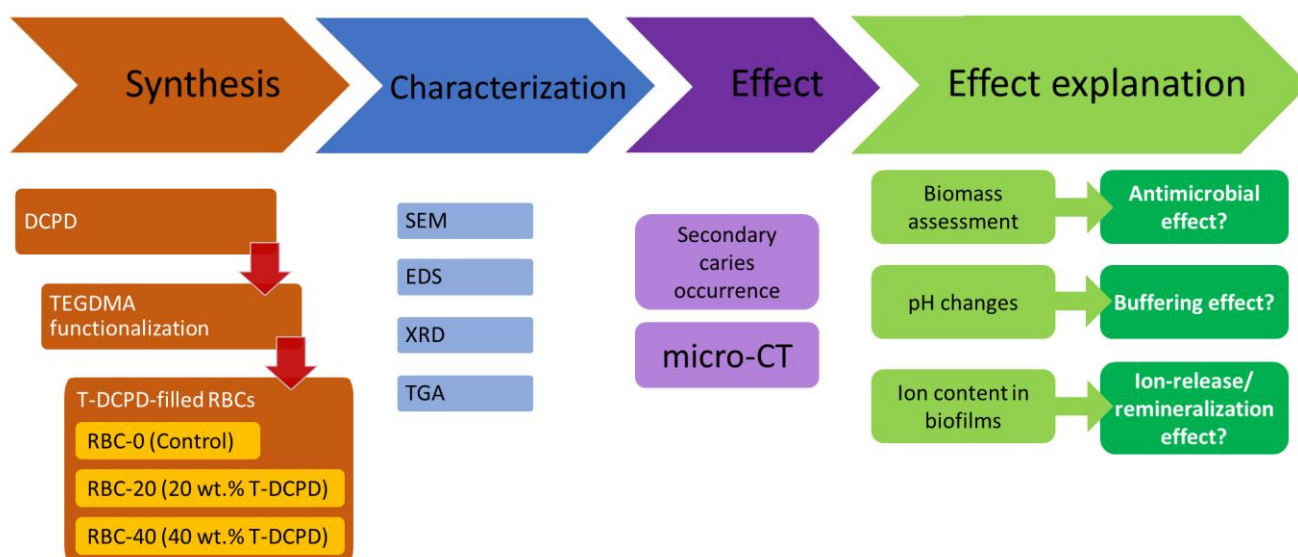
Synthesis

Characterization

Effect

Effect explanation

DCPD

TEGDMA functionalization

T-DCPD-filled RBCs

RBC-0 (Control)

RBC-20 (20 wt.% T-DCPD)

RBC-40 (40 wt.% T-DCPD)

SEM

EDS

XRD

TGA

Secondary caries occurrence

micro-CT

Biomass assessment

Antimicrobial effect?

pH changes

Buffering effect?

Ion content in biofilms

Ion-release/ remineralization effect?